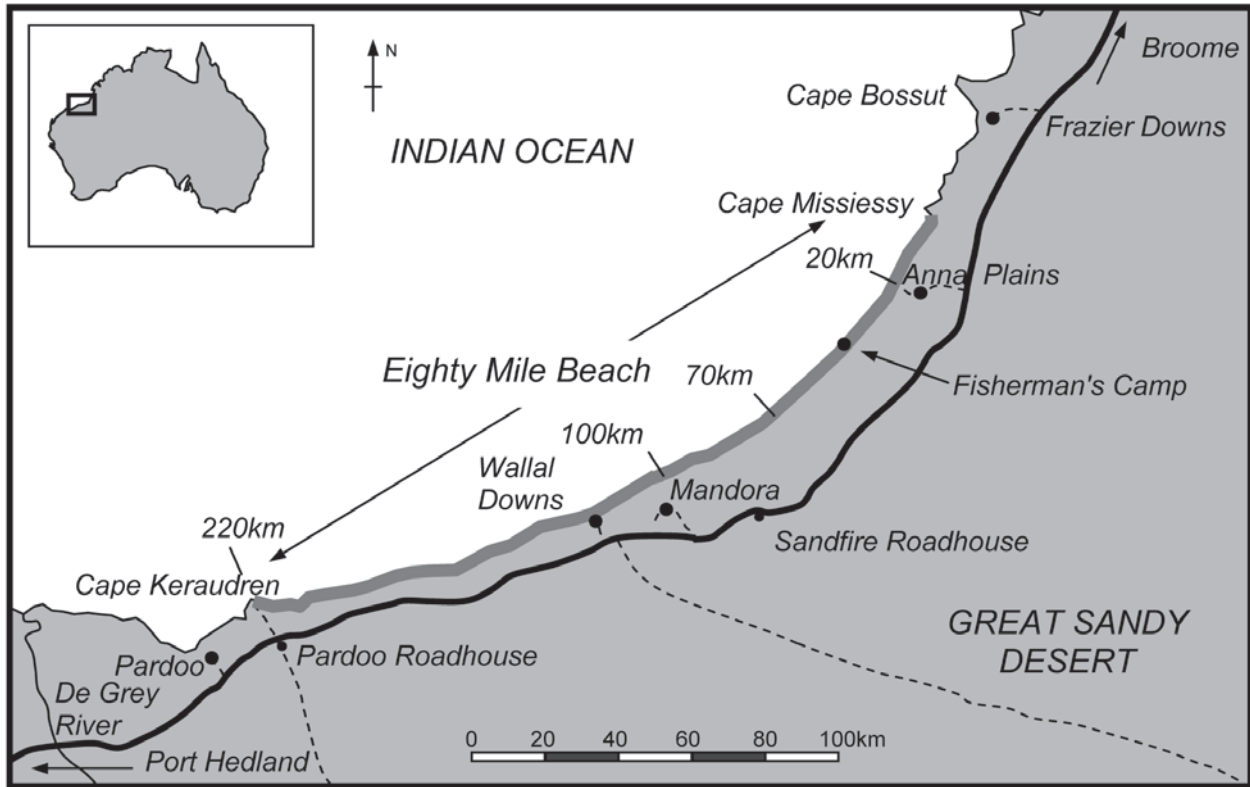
N

Broome

Cape Bossut

Frazier Downs

INDIAN OCEAN

Cape Missiessy

20km

Anna Plains

Eighty Mile Beach

70km

Fisherman's Camp

100km

Wallal Downs

Mandora

Sandfire Roadhouse

220km

Cape Keraudren

GREAT SANDY DESERT

Pardoo

Pardoo Roadhouse

De Grey River

Port Hedland

0 20 40 60 80 100km